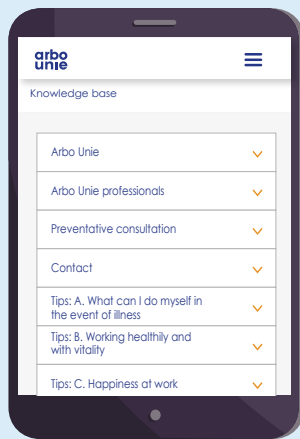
arbo unie

Knowledge base

Arbo Unie

Arbo Unie professionals

Preventative consultation

Contact

Tips: A. What can I do myself in the event of illness

Tips: B. Working healthily and with vitality

Tips: C. Happiness at work